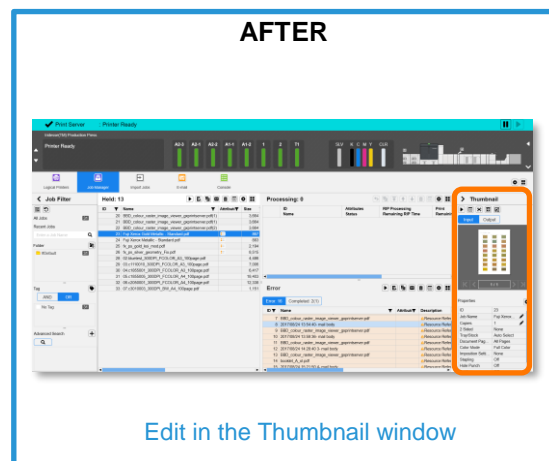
AFTER

Print Server Printer Ready

Printer Ready

A0-3 A2-1 A2-2 A1-1 A1-2 1 2 T1

Logical Printers Job Manager Import Jobs E-mail Console

Job Filter

Held: 13

Processing: 0

Thumbnail

Error

Properties

Edit in the Thumbnail window